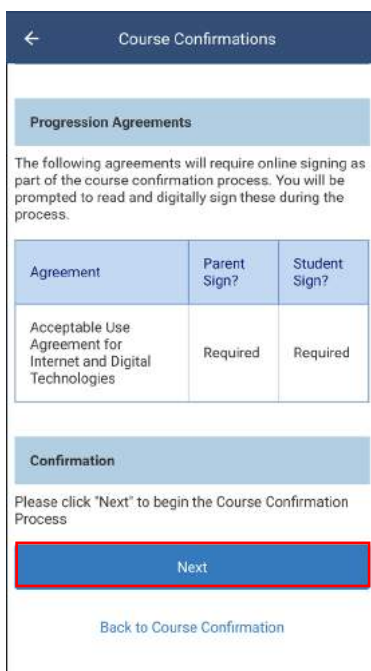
Course Confirmations

Progression Agreements

The following agreements will require online signing as part of the course confirmation process. You will be prompted to read and digitally sign these during the process.

| Agreement | Parent Sign? | Student Sign? |
|---|---|---|
| Acceptable Use Agreement for Internet and Digital Technologies | Required | Required |

Confirmation

Please click "Next" to begin the Course Confirmation Process

Next

Back to Course Confirmation